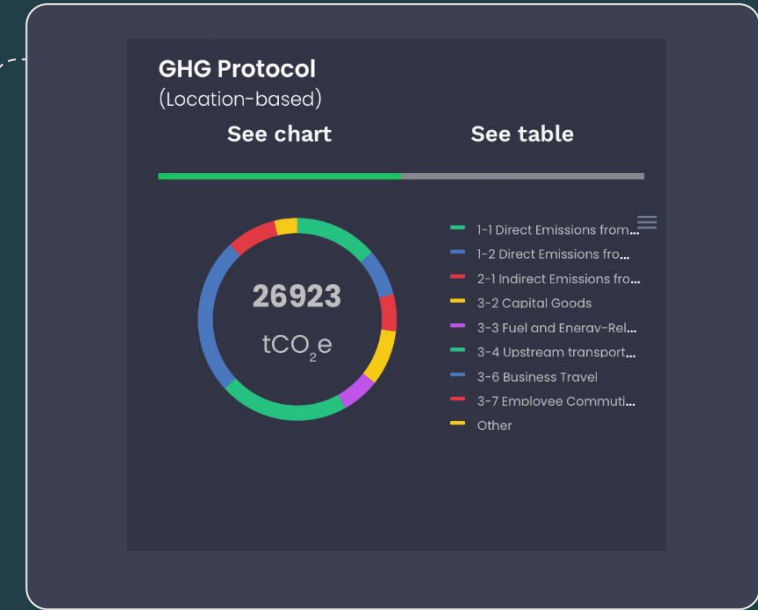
GHG Protocol
(Location-based)

See chart

See table

26923
$tCO_2e$

1-1 Direct Emissions from...
1-2 Direct Emissions fro...
2-1 Indirect Emissions fro...
3-2 Capital Goods
3-3 Fuel and Energy-Rel...
3-4 Upstream transport...
3-6 Business Travel
3-7 Employee Commuti...
Other